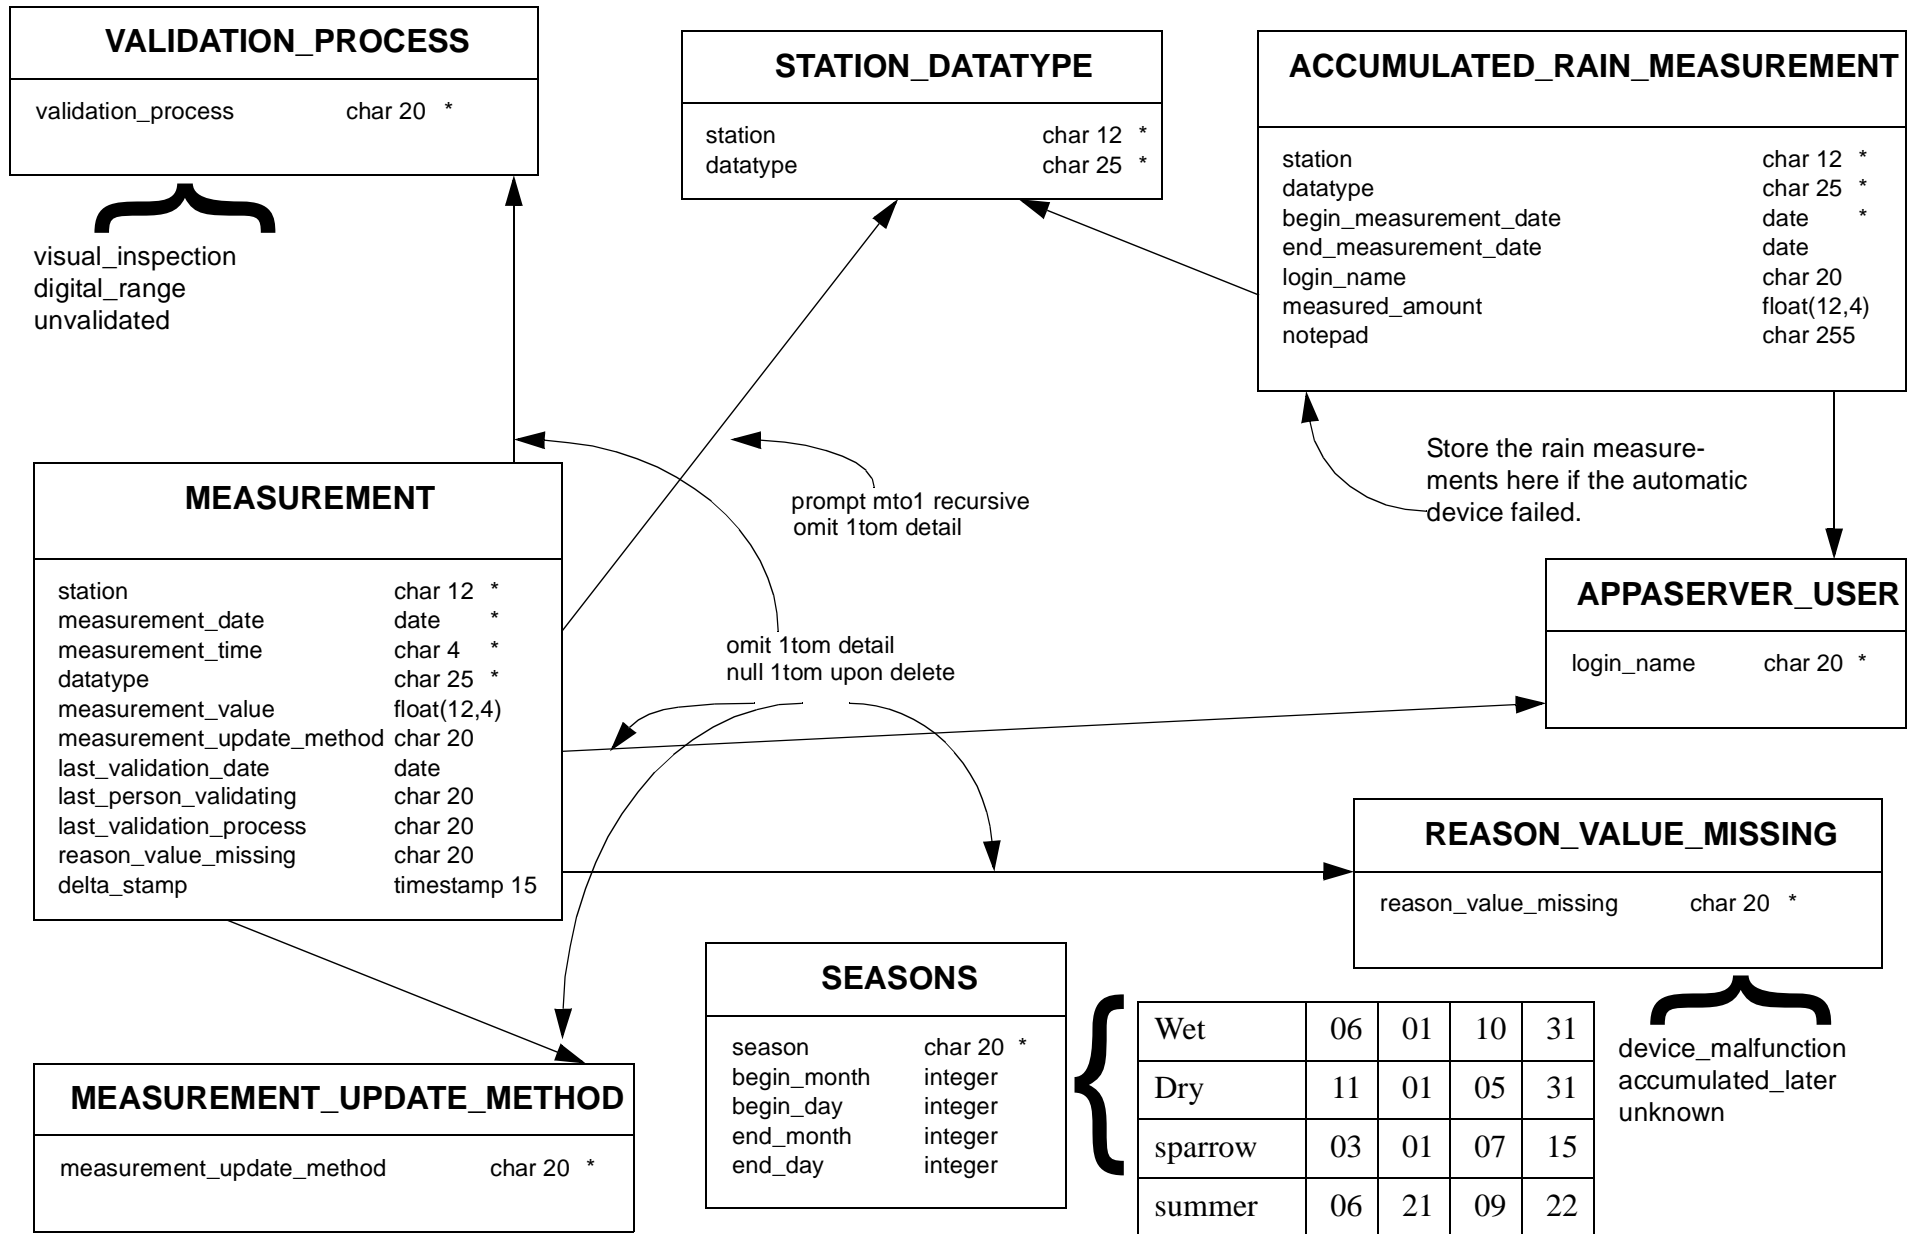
VALIDATION_PROCESS

validation_process char 20 *

visual_inspection
digital_range
unvalidated

STATION_DATATYPE

station char 12 *
datatype char 25 *

ACCUMULATED_RAIN_MEASUREMENT

station char 12 *
datatype char 25 *
begin_measurement_date date *
end_measurement_date date
login_name char 20
measured_amount float(12,4)
notepad char 255

Store the rain measurements here if the automatic device failed.

prompt mto1 recursive
omit 1tom detail

MEASUREMENT

station char 12 *
measurement_date date *
measurement_time char 4 *
datatype char 25 *
measurement_value float(12,4)
measurement_update_method char 20
last_validation_date date
last_person_validating char 20
last_validation_process char 20
reason_value_missing char 20
delta_stamp timestamp 15

omit 1tom detail
null 1tom upon delete

APPASERVER_USER

login_name char 20 *

REASON_VALUE_MISSING

reason_value_missing char 20 *

device_malfunction
accumulated_later
unknown

SEASONS

season char 20 *
begin_month integer
begin_day integer
end_month integer
end_day integer

| Wet | 06 | 01 | 10 | 31 |
|---|---|---|---|---|
| Dry | 11 | 01 | 05 | 31 |
| sparrow | 03 | 01 | 07 | 15 |
| summer | 06 | 21 | 09 | 22 |

MEASUREMENT_UPDATE_METHOD

measurement_update_method char 20 *